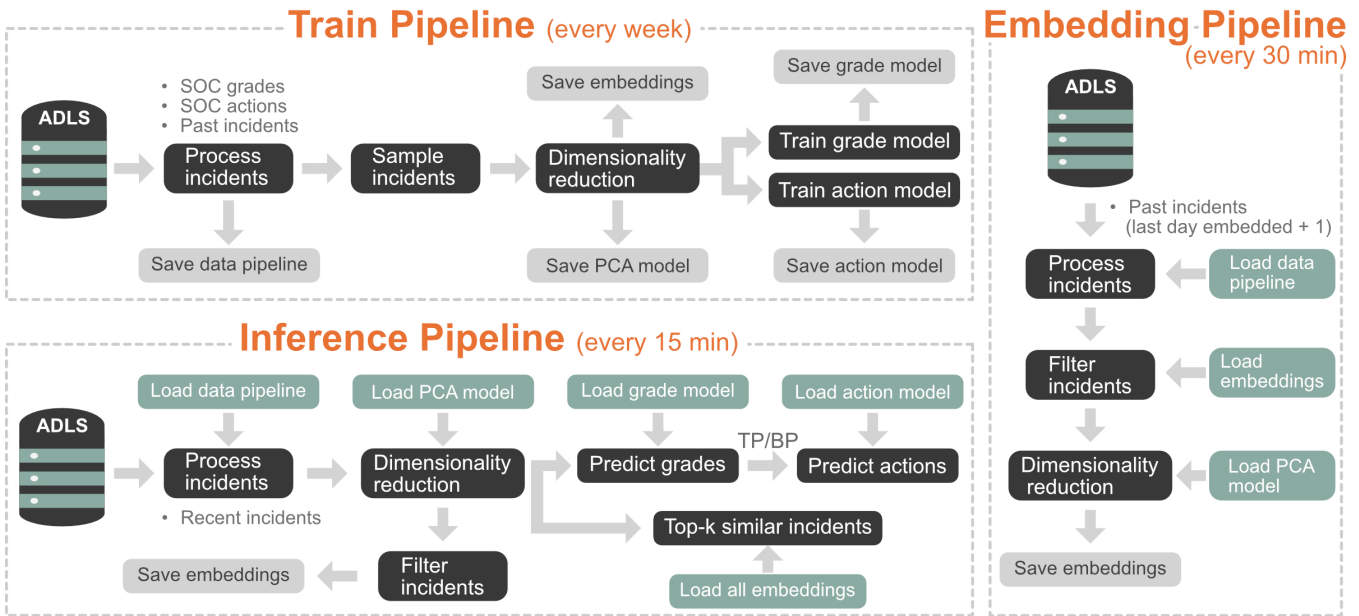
Train Pipeline (every week)

ADLS

• SOC grades
• SOC actions
• Past incidents

Process incidents

Save data pipeline

Sample incidents

Save embeddings

Dimensionality reduction

Save PCA model

Save grade model

Train grade model

Train action model

Save action model

Embedding Pipeline (every 30 min)

ADLS

• Past incidents (last day embedded + 1)

Process incidents

Load data pipeline

Filter incidents

Load embeddings

Dimensionality reduction

Load PCA model

Save embeddings

Inference Pipeline (every 15 min)

Load data pipeline

Load PCA model

Load grade model

Load action model

ADLS

Process incidents

• Recent incidents

Dimensionality reduction

Predict grades

TP/BP

Predict actions

Top-k similar incidents

Load all embeddings

Filter incidents

Save embeddings